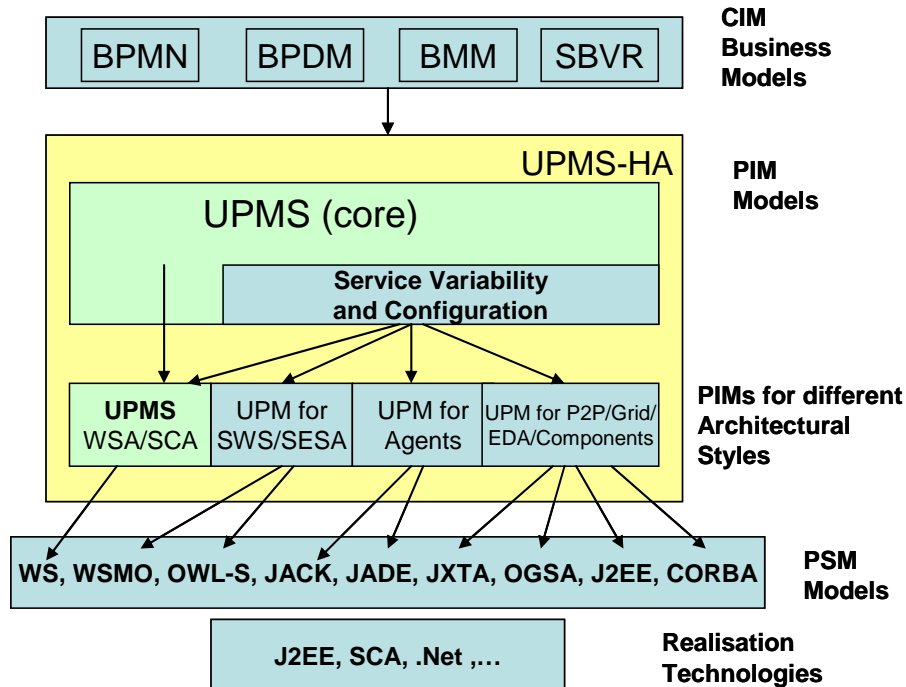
BPMN BPDM BMM SBVR

CIM Business Models

UPMS-HA

PIM Models

UPMS (core)

Service Variability and Configuration

UPMS WSA/SCA

UPM for SWS/SESA

UPM for Agents

UPM for P2P/Grid/ EDA/Components

PIMs for different Architectural Styles

WS, WSMO, OWL-S, JACK, JADE, JXTA, OGSA, J2EE, CORBA

PSM Models

J2EE, SCA, .Net ,…

Realisation Technologies